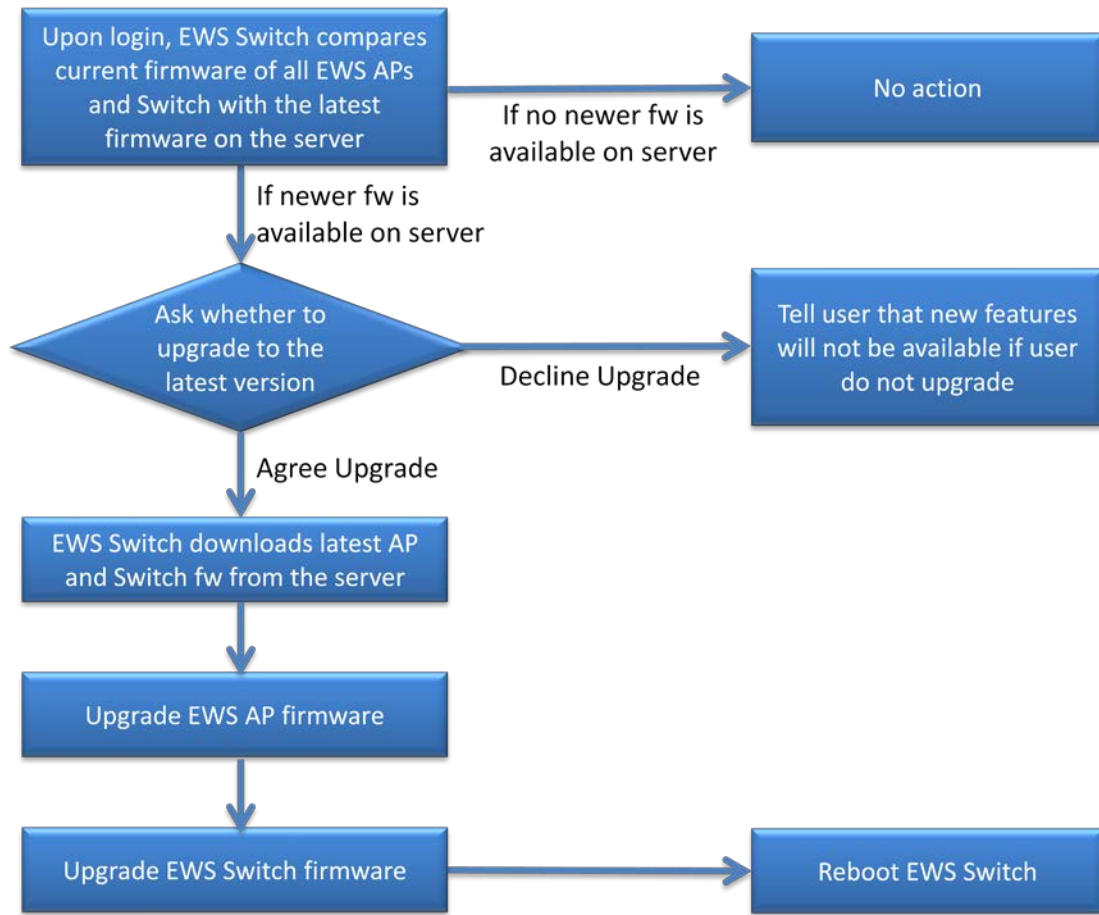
Upon login, EWS Switch compares current firmware of all EWS APs and Switch with the latest firmware on the server

If no newer fw is available on server

No action

If newer fw is available on server

Ask whether to upgrade to the latest version

Decline Upgrade

Tell user that new features will not be available if user do not upgrade

Agree Upgrade

EWS Switch downloads latest AP and Switch fw from the server

Upgrade EWS AP firmware

Upgrade EWS Switch firmware

Reboot EWS Switch